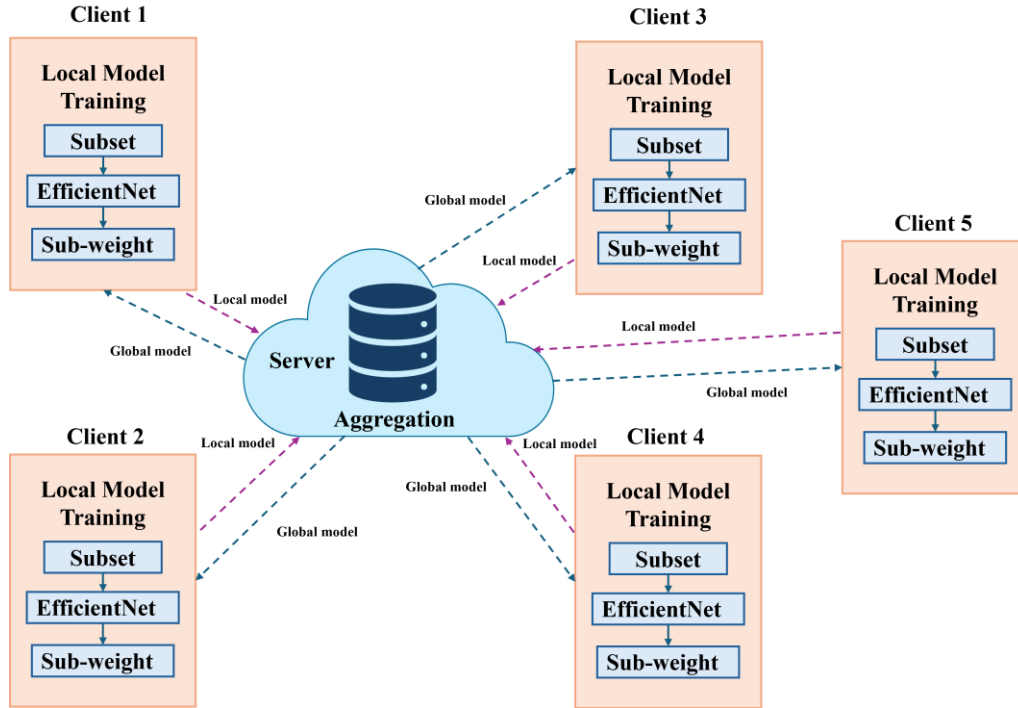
Client 1

Local Model Training

Subset

EfficientNet

Sub-weight

Client 3

Local Model Training

Subset

EfficientNet

Sub-weight

Global model

Local model

Client 5

Local Model Training

Subset

EfficientNet

Sub-weight

Local model

Global model

Local model

Server

Aggregation

Local model

Global model

Client 2

Local Model Training

Subset

EfficientNet

Sub-weight

Local model

Global model

Global model

Local model

Client 4

Local Model Training

Subset

EfficientNet

Sub-weight